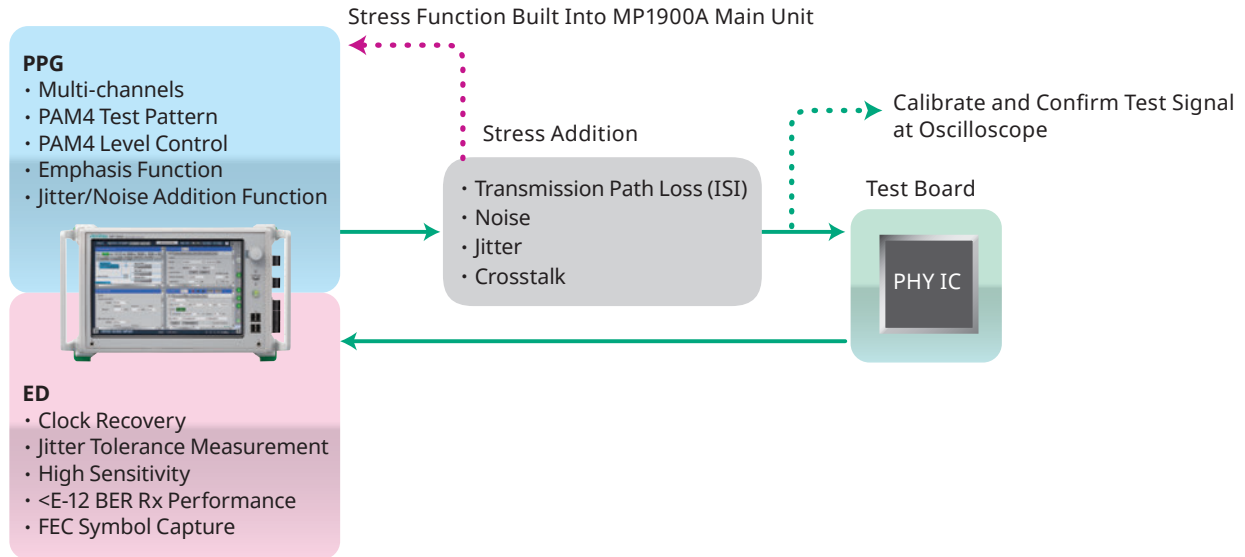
Stress Function Built Into MP1900A Main Unit

PPG
・Multi-channels
・PAM4 Test Pattern
・PAM4 Level Control
・Emphasis Function
・Jitter/Noise Addition Function

Stress Addition
・Transmission Path Loss (ISI)
・Noise
・Jitter
・Crosstalk

Calibrate and Confirm Test Signal at Oscilloscope

Test Board

PHY IC

ED
・Clock Recovery
・Jitter Tolerance Measurement
・High Sensitivity
・<E-12 BER Rx Performance
・FEC Symbol Capture